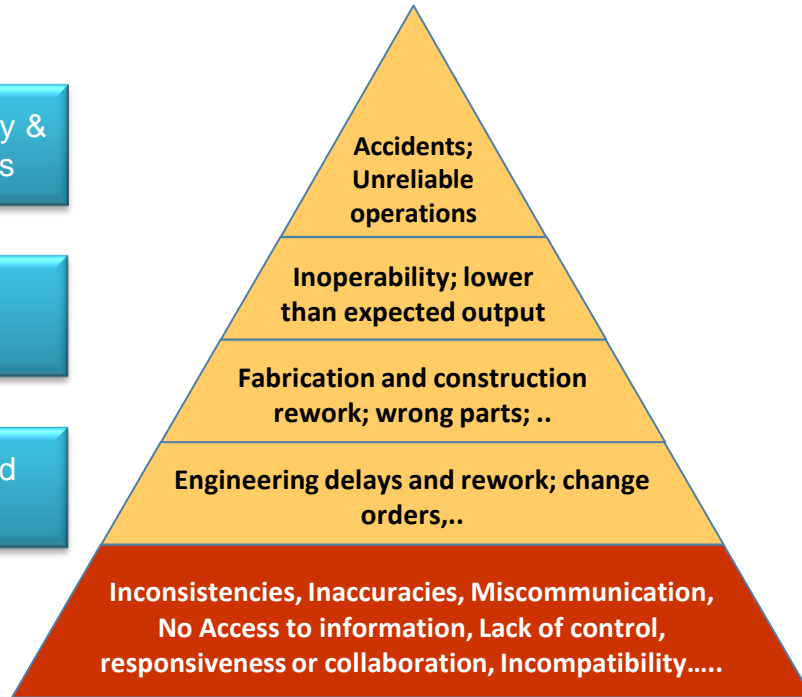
y &
s

d

Accidents; Unreliable operations

Inoperability; lower than expected output

Fabrication and construction rework; wrong parts; ..

Engineering delays and rework; change orders,..

Inconsistencies, Inaccuracies, Miscommunication, No Access to information, Lack of control, responsiveness or collaboration, Incompatibility…..